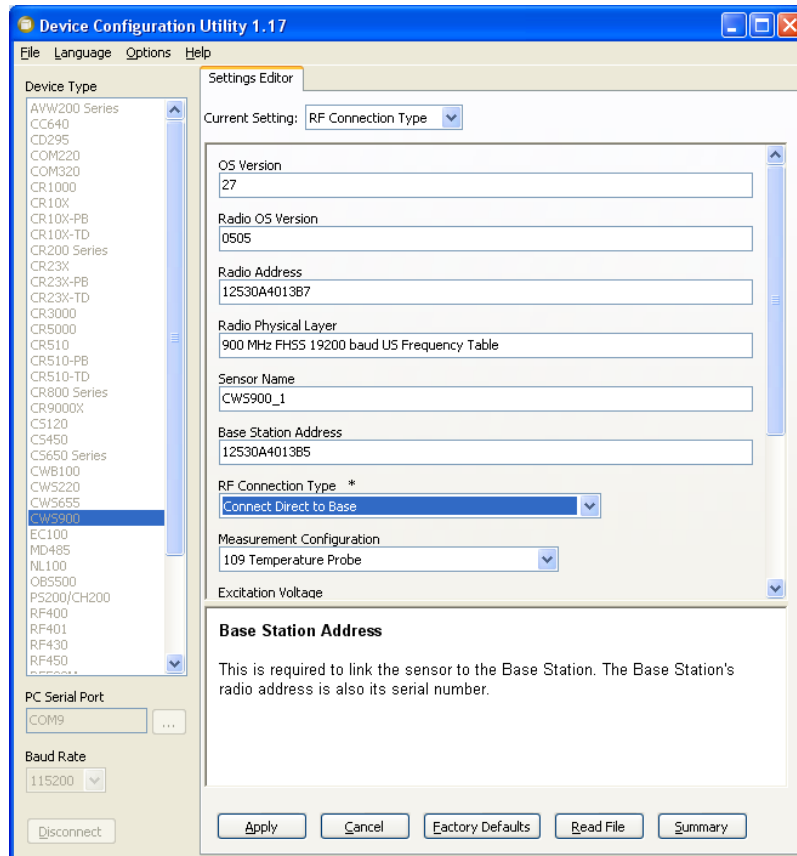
Device Configuration Utility 1.17

File Language Options Help

Device Type

AVW200 Series
CC640
CD295
COM220
COM320
CR1000
CR10X
CR10X-PB
CR10X-TD
CR200 Series
CR23X
CR23X-PB
CR23X-TD
CR3000
CR5000
CR510
CR510-PB
CR510-TD
CR800 Series
CR9000X
CS120
CS450
CS650 Series
CWB100
CWS220
CWS655
CWS900
EC100
MD485
NL100
OBS500
PS200/CH200
RF400
RF401
RF430
RF450
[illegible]

PC Serial Port
COM9 ...

Baud Rate
115200

Disconnect

Settings Editor

Current Setting: RF Connection Type

OS Version
27

Radio OS Version
0505

Radio Address
12530A4013B7

Radio Physical Layer
900 MHz FHSS 19200 baud US Frequency Table

Sensor Name
CWS900_1

Base Station Address
12530A4013B5

RF Connection Type *
Connect Direct to Base

Measurement Configuration
109 Temperature Probe

Excitation Voltage

Base Station Address

This is required to link the sensor to the Base Station. The Base Station's radio address is also its serial number.

Apply Cancel Factory Defaults Read File Summary